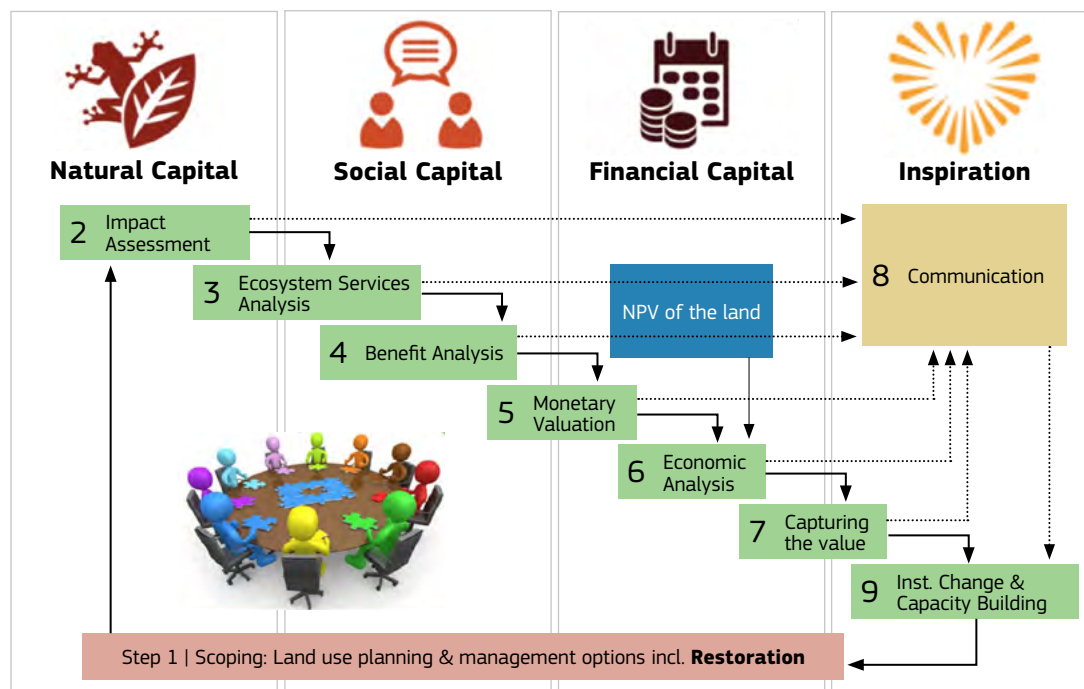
Natural Capital

Social Capital

Financial Capital

Inspiration

2 Impact Assessment

3 Ecosystem Services Analysis

4 Benefit Analysis

5 Monetary Valuation

6 Economic Analysis

7 Capturing the value

NPV of the land

8 Communication

9 Inst. Change & Capacity Building

Step 1 | Scoping: Land use planning & management options incl. **Restoration**